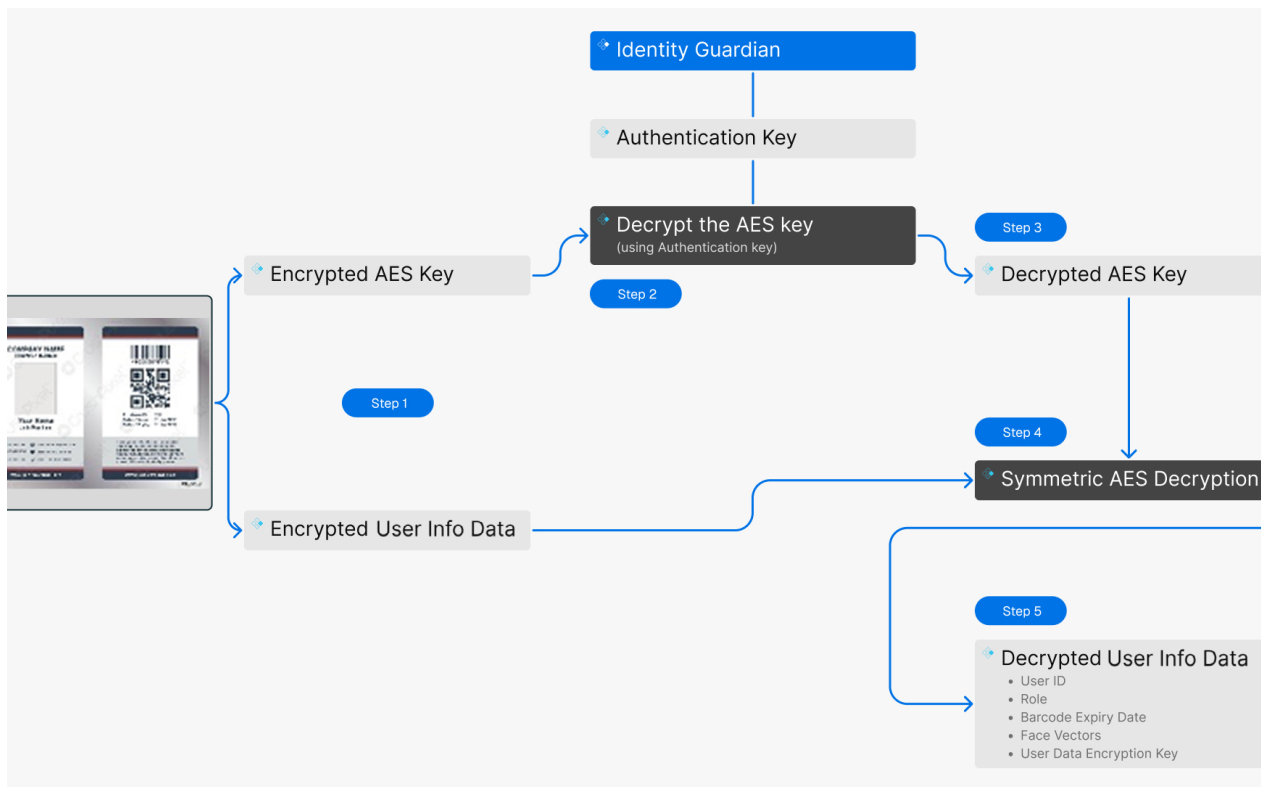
Identity Guardian

Authentication Key

Decrypt the AES key
(using Authentication key)

Step 2

Step 3

Decrypted AES Key

Encrypted AES Key

COMPANY NAME
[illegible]
Your Name
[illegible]

Step 1

Step 4

Symmetric AES Decryption

Encrypted User Info Data

Step 5

Decrypted User Info Data
• User ID
• Role
• Barcode Expiry Date
• Face Vectors
• User Data Encryption Key